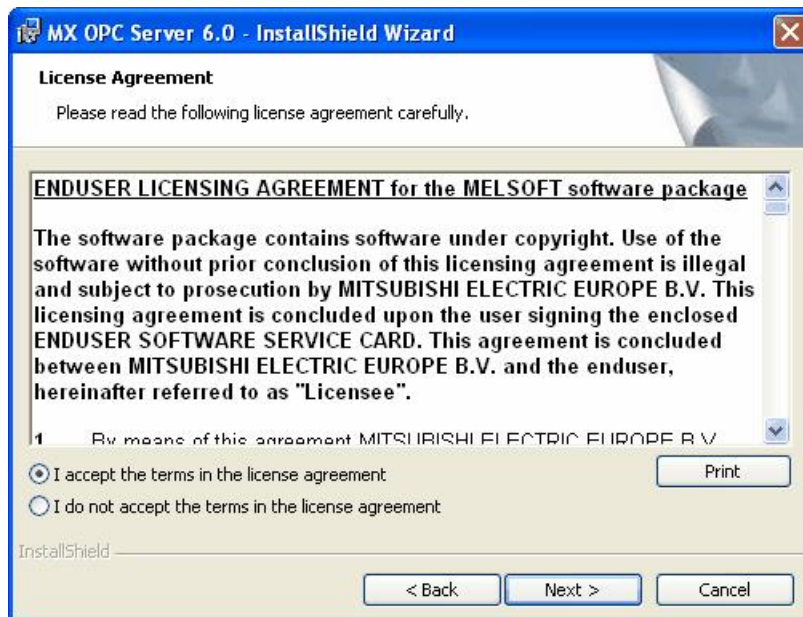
MX OPC Server 6.0 - InstallShield Wizard

License Agreement

Please read the following license agreement carefully.

ENDUSER LICENSING AGREEMENT for the MELSOFT software package

The software package contains software under copyright. Use of the software without prior conclusion of this licensing agreement is illegal and subject to prosecution by MITSUBISHI ELECTRIC EUROPE B.V. This licensing agreement is concluded upon the user signing the enclosed ENDUSER SOFTWARE SERVICE CARD. This agreement is concluded between MITSUBISHI ELECTRIC EUROPE B.V. and the enduser, hereinafter referred to as "Licensee".

1. By means of this agreement MITSUBISHI ELECTRIC EUROPE B.V. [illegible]

I accept the terms in the license agreement

I do not accept the terms in the license agreement

Print

InstallShield

< Back

Next >

Cancel